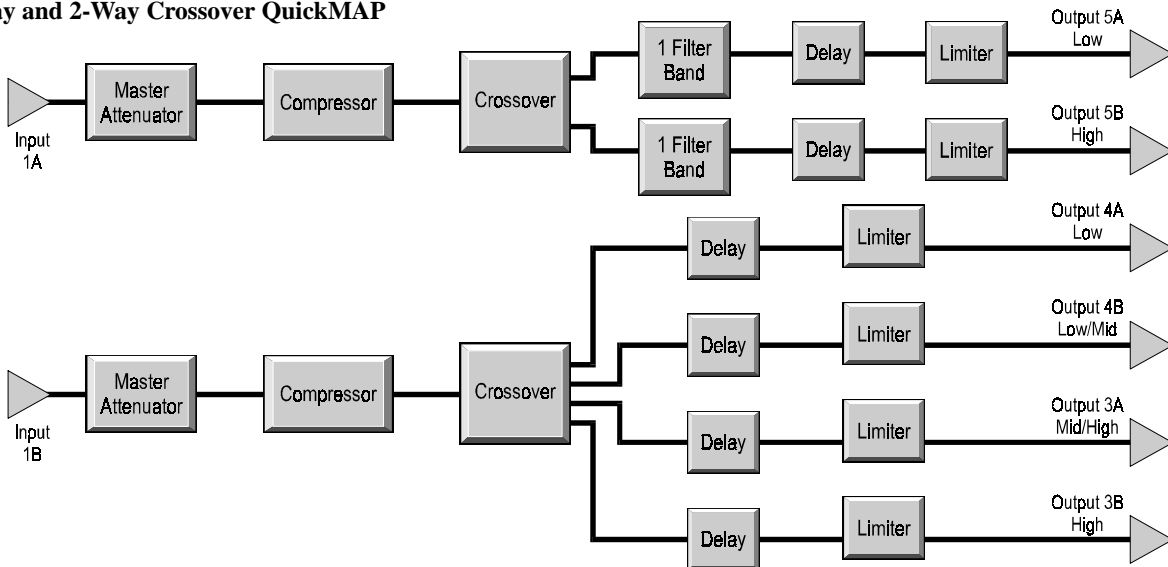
y and 2-Way Crossover QuickMAP

Input 1A

Master Attenuator

Compressor

Crossover

1 Filter Band

Delay

Limiter

Output 5A Low

1 Filter Band

Delay

Limiter

Output 5B High

Input 1B

Master Attenuator

Compressor

Crossover

Delay

Limiter

Output 4A Low

Delay

Limiter

Output 4B Low/Mid

Delay

Limiter

Output 3A Mid/High

Delay

Limiter

Output 3B High